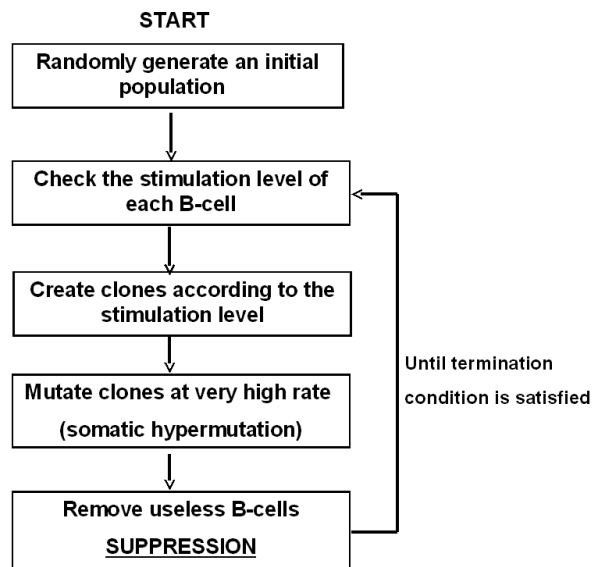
START

Randomly generate an initial population

Check the stimulation level of each B-cell

Create clones according to the stimulation level

Mutate clones at very high rate

(somatic hypermutation)

Remove useless B-cells

SUPPRESSION

Until termination condition is satisfied